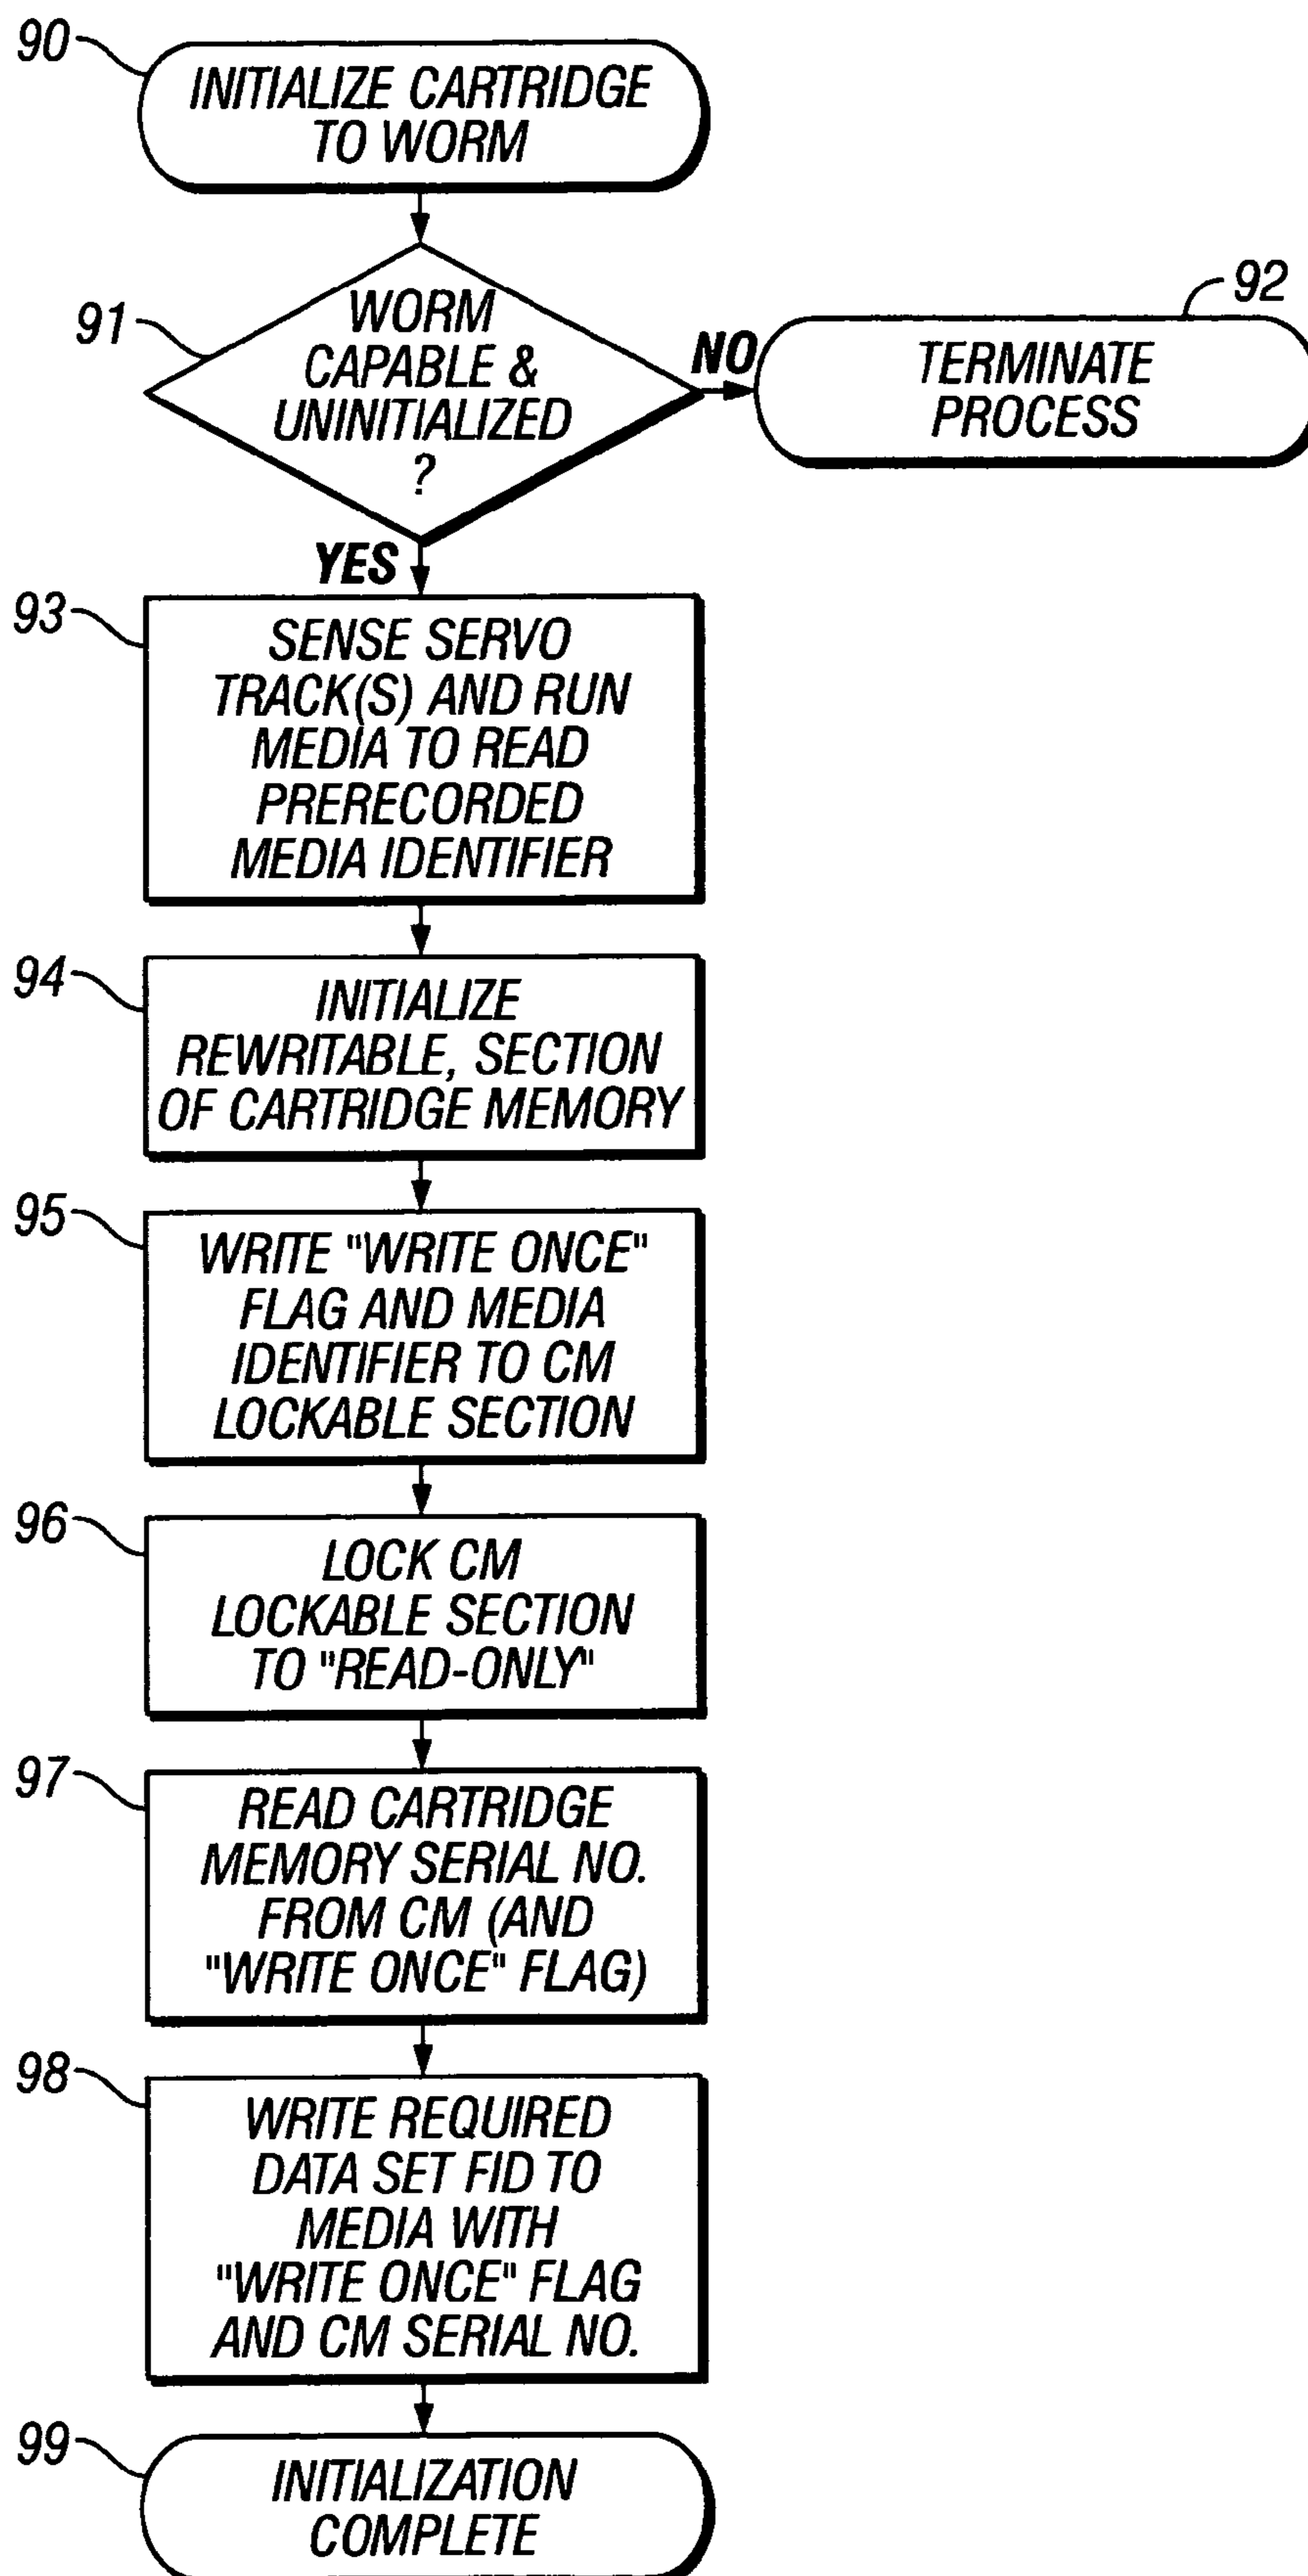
90
INITIALIZE CARTRIDGE TO WORM

91
WORM CAPABLE & UNINITIALIZED ?

NO

92
TERMINATE PROCESS

YES

93
SENSE SERVO TRACK(S) AND RUN MEDIA TO READ PRERECORDED MEDIA IDENTIFIER

94
INITIALIZE REWRITABLE, SECTION OF CARTRIDGE MEMORY

95
WRITE "WRITE ONCE" FLAG AND MEDIA IDENTIFIER TO CM LOCKABLE SECTION

96
LOCK CM LOCKABLE SECTION TO "READ-ONLY"

97
READ CARTRIDGE MEMORY SERIAL NO. FROM CM (AND "WRITE ONCE" FLAG)

98
WRITE REQUIRED DATA SET FID TO MEDIA WITH "WRITE ONCE" FLAG AND CM SERIAL NO.

99
INITIALIZATION COMPLETE